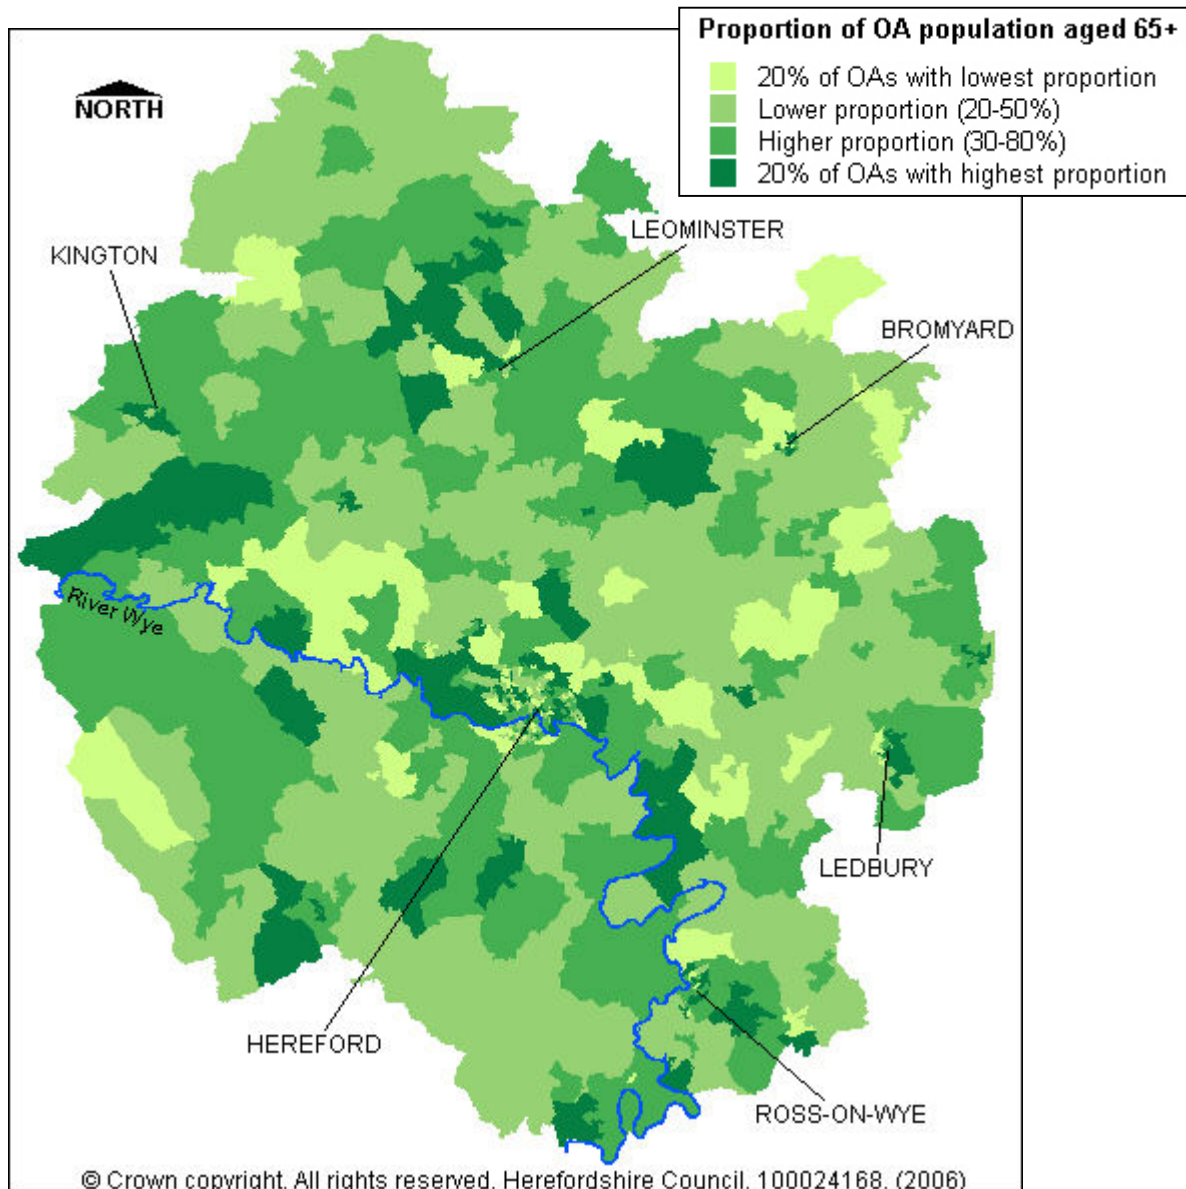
Proportion of OA population aged 65+
20% of OAs with lowest proportion
Lower proportion (20-50%)
Higher proportion (30-80%)
20% of OAs with highest proportion

NORTH

KINGTON

LEOMINSTER

BROMYARD

River Wye

LEDBURY

HEREFORD

ROSS-ON-WYE

© Crown copyright. All rights reserved. Herefordshire Council. 100024168. (2006)